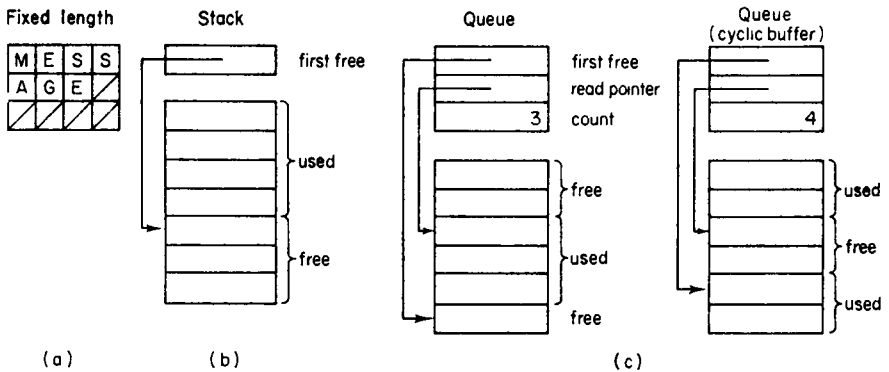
Fixed length

| M | E | S | S |
|---|---|---|---|
| A | G | E | / |
| / | / | / | / |

Stack

first free

used

free

Queue

first free

read pointer

3 count

free

used

free

Queue (cyclic buffer)

4

used

free

used

(a) (b) (c)